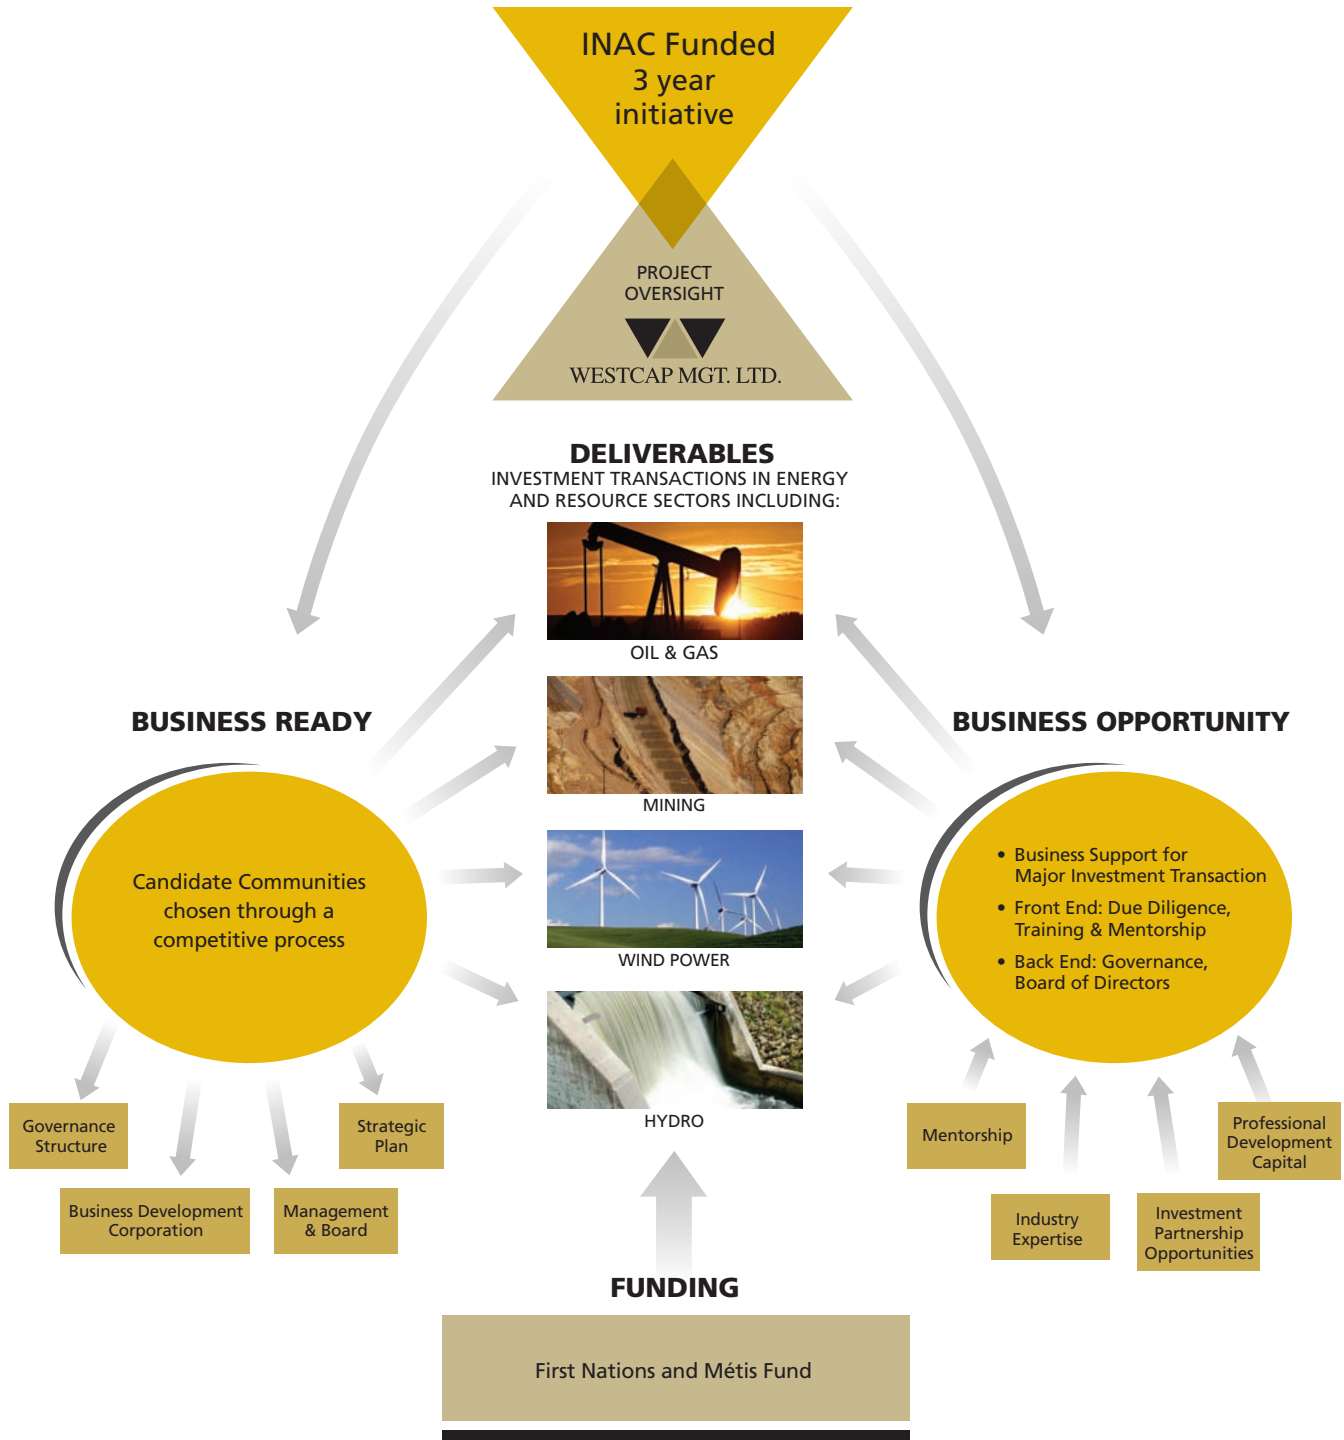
INAC Funded
3 year
initiative

PROJECT OVERSIGHT

WESTCAP MGT. LTD.

DELIVERABLES
INVESTMENT TRANSACTIONS IN ENERGY AND RESOURCE SECTORS INCLUDING:

OIL & GAS

MINING

WIND POWER

HYDRO

BUSINESS READY

Candidate Communities chosen through a competitive process

Governance Structure

Business Development Corporation

Management & Board

Strategic Plan

BUSINESS OPPORTUNITY

• Business Support for Major Investment Transaction
• Front End: Due Diligence, Training & Mentorship
• Back End: Governance, Board of Directors

Mentorship

Industry Expertise

Investment Partnership Opportunities

Professional Development Capital

FUNDING

First Nations and Métis Fund